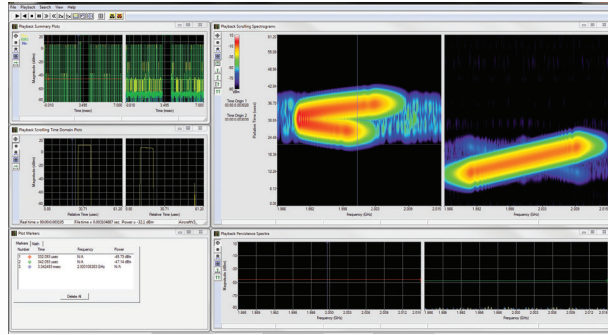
File Playback Search View Help

Playback Summary Plots

Magnitude (dBm)

0.010 3.495 7.000
Time (msec)

0.010 3.495 7.000
Time (msec)

Playback Scrolling Time Domain Plots

Magnitude (dBm)

0.00 30.71 61.22
Relative Time (usec)

0.00 30.71 61.22
Relative Time (usec)

Real time = 00:00:0.000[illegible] Filetime = 0.000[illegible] sec Power = -33.2 dBm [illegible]

Plot Markers

Markers Stats

| Number | Time | Frequency | Power |
|---|---|---|---|
| 1 | 342.093 usec | N/A | -45.75 dBm |
| 2 | 342.093 usec | N/A | -47.14 dBm |
| 3 | 0.342493 msec | 2.000106363 GHz | N/A |

Delete All

Playback Scrolling Spectrogram

dBm

Time Origin 1
00:00:0.000000

Time Origin 2
00:00:0.000000

Relative Time (usec)

1.990 1.992 1.996 2.000 2.005 2.009 2.010
Frequency (GHz)

1.990 1.992 1.996 2.000 2.003 2.006 2.010
Frequency (GHz)

Playback Persistence Spectra

Magnitude (dBm)

Frequency (GHz)

Frequency (GHz)